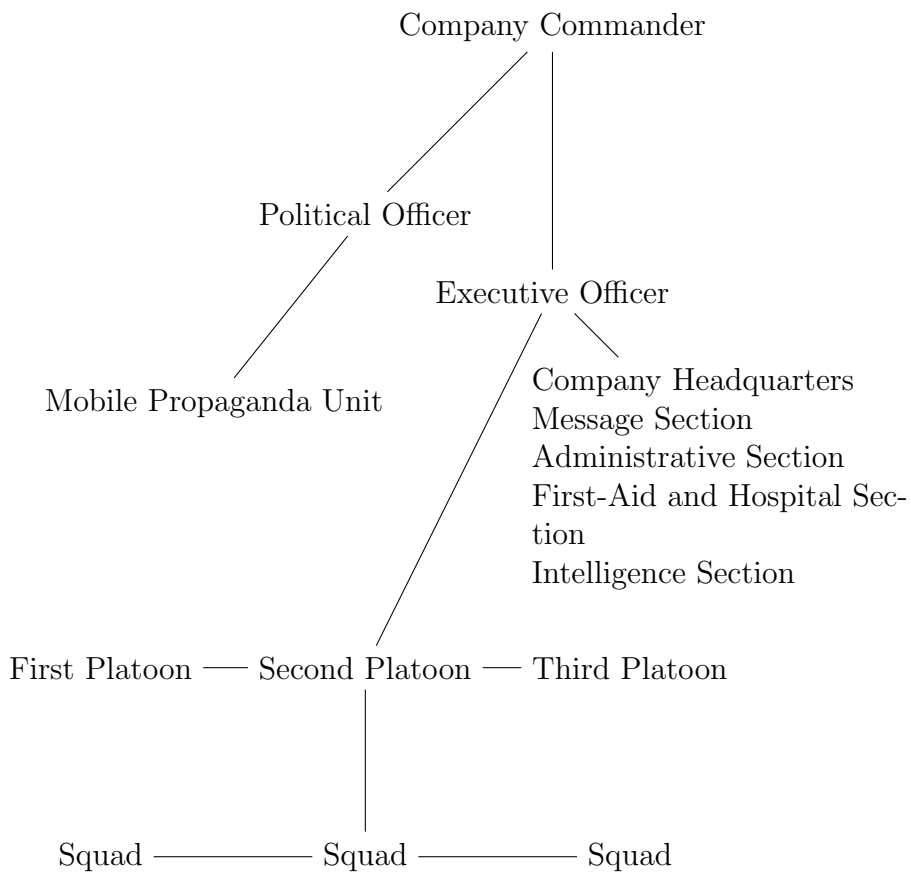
Company Commander

Political Officer

Executive Officer

Mobile Propaganda Unit

Company Headquarters
Message Section
Administrative Section
First-Aid and Hospital Section
Intelligence Section

First Platoon — Second Platoon — Third Platoon

Squad — Squad — Squad